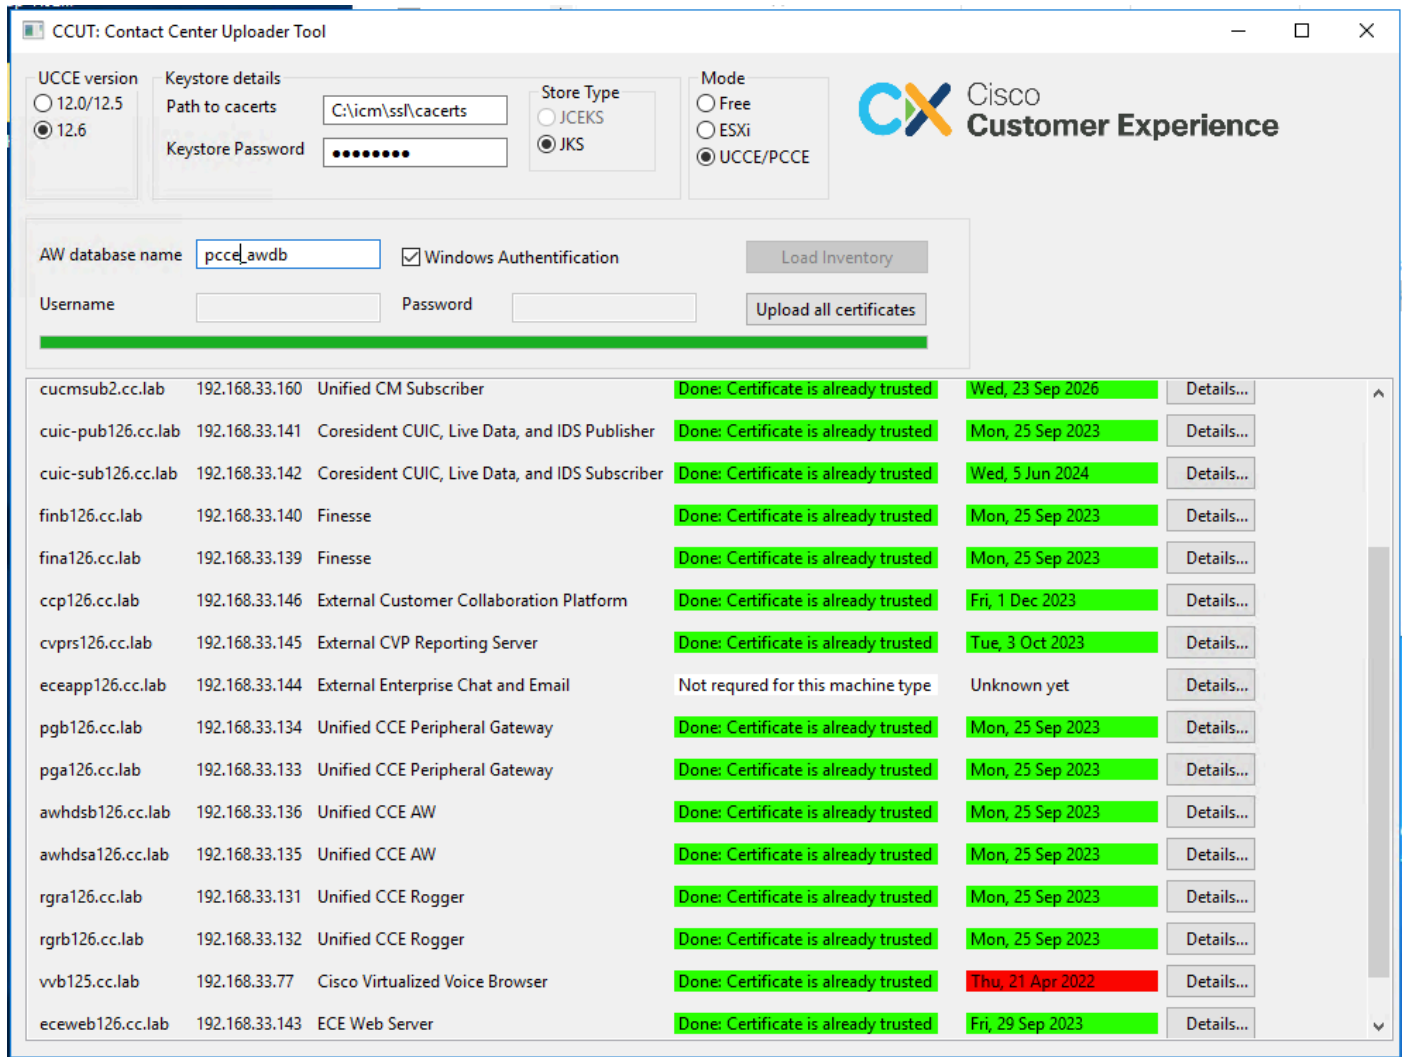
CCUT: Contact Center Uploader Tool

UCCE version
12.0/12.5
12.6

Keystore details
Path to cacerts C:\icm\ssl\cacerts
Keystore Password ••••••••

Store Type
JCEKS
JKS

Mode
Free
ESXi
UCCE/PCCE

Cisco
Customer Experience

AW database name pcce_awdb
Windows Authentification
Load Inventory
Username
Password
Upload all certificates

| | | | | | |
|---|---|---|---|---|---|
| cucmsub2.cc.lab | 192.168.33.160 | Unified CM Subscriber | Done: Certificate is already trusted | Wed, 23 Sep 2026 | Details... |
| cuic-pub126.cc.lab | 192.168.33.141 | Coresident CUIC, Live Data, and IDS Publisher | Done: Certificate is already trusted | Mon, 25 Sep 2023 | Details... |
| cuic-sub126.cc.lab | 192.168.33.142 | Coresident CUIC, Live Data, and IDS Subscriber | Done: Certificate is already trusted | Wed, 5 Jun 2024 | Details... |
| finb126.cc.lab | 192.168.33.140 | Finesse | Done: Certificate is already trusted | Mon, 25 Sep 2023 | Details... |
| fina126.cc.lab | 192.168.33.139 | Finesse | Done: Certificate is already trusted | Mon, 25 Sep 2023 | Details... |
| ccp126.cc.lab | 192.168.33.146 | External Customer Collaboration Platform | Done: Certificate is already trusted | Fri, 1 Dec 2023 | Details... |
| cvprs126.cc.lab | 192.168.33.145 | External CVP Reporting Server | Done: Certificate is already trusted | Tue, 3 Oct 2023 | Details... |
| eceapp126.cc.lab | 192.168.33.144 | External Enterprise Chat and Email | Not requred for this machine type | Unknown yet | Details... |
| pgb126.cc.lab | 192.168.33.134 | Unified CCE Peripheral Gateway | Done: Certificate is already trusted | Mon, 25 Sep 2023 | Details... |
| pga126.cc.lab | 192.168.33.133 | Unified CCE Peripheral Gateway | Done: Certificate is already trusted | Mon, 25 Sep 2023 | Details... |
| awhdsb126.cc.lab | 192.168.33.136 | Unified CCE AW | Done: Certificate is already trusted | Mon, 25 Sep 2023 | Details... |
| awhdsa126.cc.lab | 192.168.33.135 | Unified CCE AW | Done: Certificate is already trusted | Mon, 25 Sep 2023 | Details... |
| rgra126.cc.lab | 192.168.33.131 | Unified CCE Rogger | Done: Certificate is already trusted | Mon, 25 Sep 2023 | Details... |
| rgrb126.cc.lab | 192.168.33.132 | Unified CCE Rogger | Done: Certificate is already trusted | Mon, 25 Sep 2023 | Details... |
| vvb125.cc.lab | 192.168.33.77 | Cisco Virtualized Voice Browser | Done: Certificate is already trusted | Thu, 21 Apr 2022 | Details... |
| eceweb126.cc.lab | 192.168.33.143 | ECE Web Server | Done: Certificate is already trusted | Fri, 29 Sep 2023 | Details... |